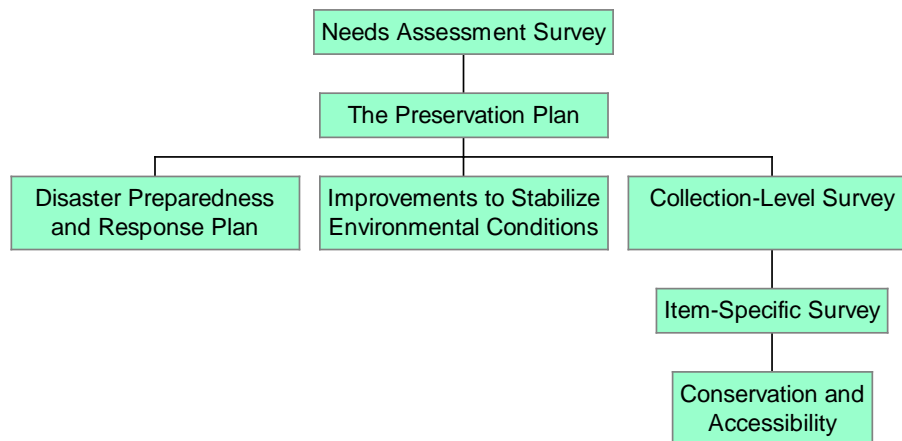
Needs Assessment Survey

The Preservation Plan

Disaster Preparedness and Response Plan

Improvements to Stabilize Environmental Conditions

Collection-Level Survey

Item-Specific Survey

Conservation and Accessibility